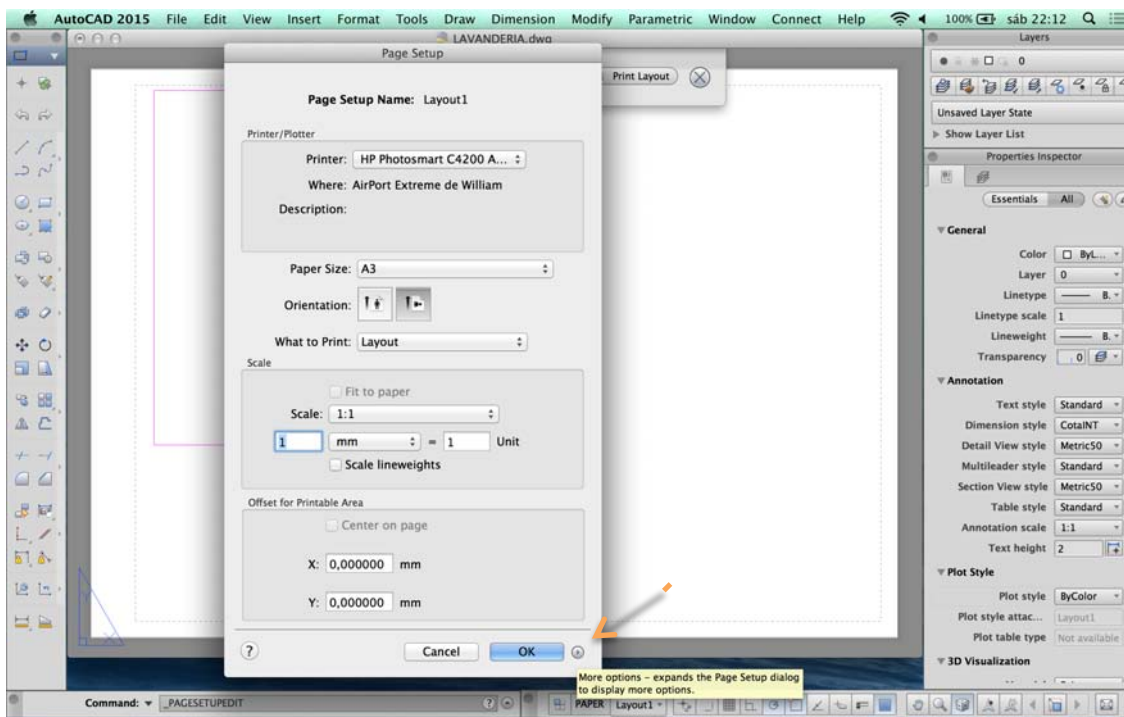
AutoCAD 2015 File Edit View Insert Format Tools Draw Dimension Modify Parametric Window Connect Help 100% sáb 22:12

LAVANDERIA.dwg

Page Setup

Print Layout

Page Setup Name: Layout1

Printer/Plotter

Printer: HP Photosmart C4200 A...

Where: AirPort Extreme de William

Description:

Paper Size: A3

Orientation:

What to Print: Layout

Scale

Fit to paper

Scale: 1:1

1 mm = 1 Unit

Scale lineweights

Offset for Printable Area

Center on page

X: 0,000000 mm

Y: 0,000000 mm

?

Cancel OK

More options – expands the Page Setup dialog to display more options.

Layers

0

Unsaved Layer State

Show Layer List

Properties Inspector

Essentials All

General

Color ByL...

Layer 0

Linetype B.

Linetype scale 1

Lineweight B.

Transparency 0

Annotation

Text style Standard

Dimension style CotaINT

Detail View style Metric50

Multileader style Standard

Section View style Metric50

Table style Standard

Annotation scale 1:1

Text height 2

Plot Style

Plot style ByColor

Plot style attac... Layout1

Plot table type Not available

3D Visualization

Command: _PAGESETUPEDIT

PAPER Layout1